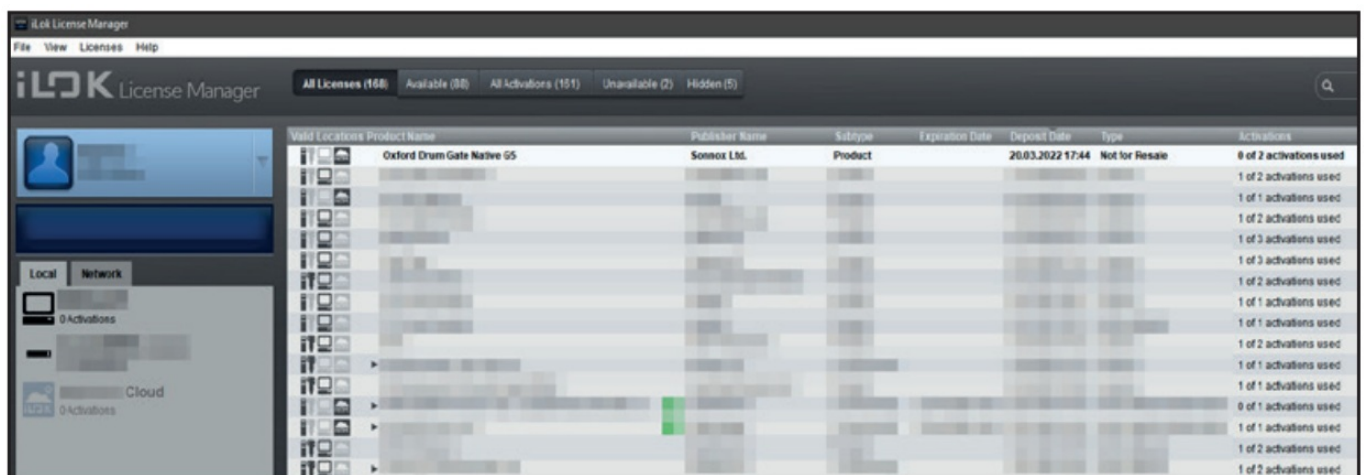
iLok License Manager

File View Licenses Help

iLOK License Manager

All Licenses (168) Available (88) All Activations (161) Unavailable (2) Hidden (5)

Local Network

0 Activations

Cloud
0 Activations

| Valid | Locations | Product Name | Publisher Name | Subtype | Expiration Date | Deposit Date | Type | Activations |
|---|---|---|---|---|---|---|---|---|
| | | Oxford Drum Gate Native G5 | Sonnox Ltd. | Product | | 20.03.2022 17:44 | Not for Resale | 0 of 2 activations used |
| | | | | | | | | 1 of 2 activations used |
| | | | | | | | | 1 of 1 activations used |
| | | | | | | | | 1 of 2 activations used |
| | | | | | | | | 1 of 3 activations used |
| | | | | | | | | 1 of 3 activations used |
| | | | | | | | | 1 of 2 activations used |
| | | | | | | | | 1 of 1 activations used |
| | | | | | | | | 1 of 1 activations used |
| | | | | | | | | 1 of 2 activations used |
| | | | | | | | | 1 of 1 activations used |
| | | | | | | | | 1 of 1 activations used |
| | | | | | | | | 0 of 1 activations used |
| | | | | | | | | 1 of 1 activations used |
| | | | | | | | | 1 of 2 activations used |
| | | | | | | | | 1 of 2 activations used |